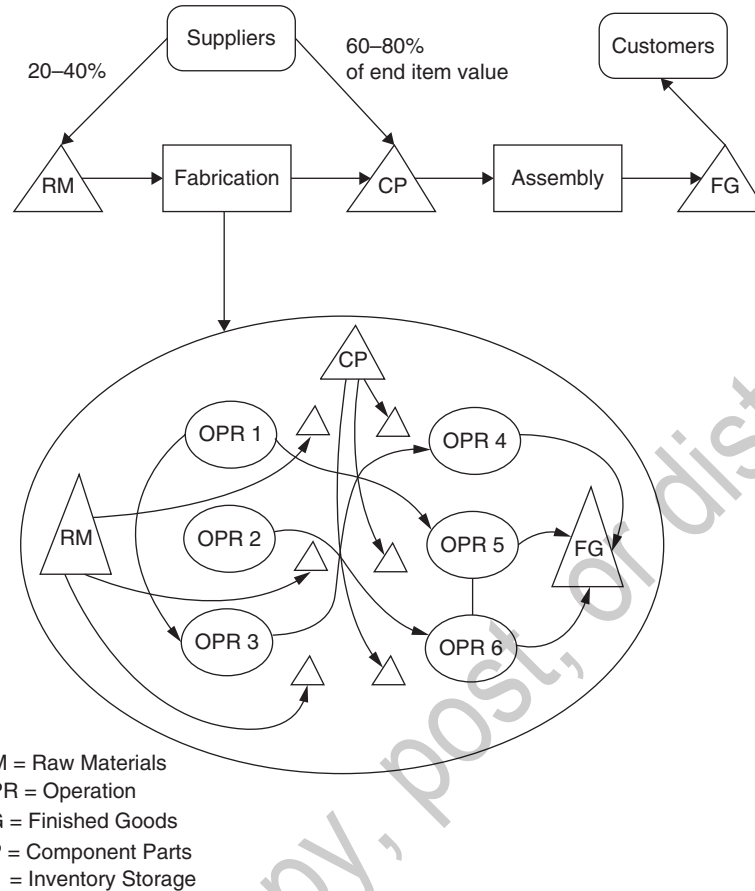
Suppliers

20–40%

60–80% of end item value

Customers

RM

Fabrication

CP

Assembly

FG

CP

OPR 1

OPR 4

RM

OPR 2

OPR 5

FG

OPR 3

OPR 6

M = Raw Materials
PR = Operation
G = Finished Goods
P = Component Parts
= Inventory Storage

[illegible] py, post, or dist